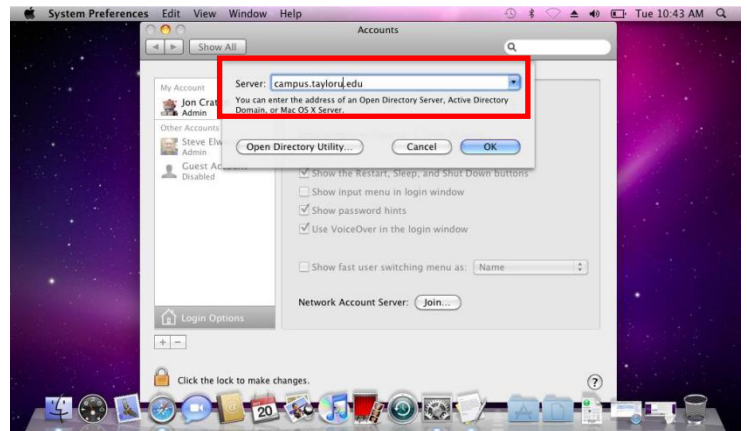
System Preferences Edit View Window Help

Tue 10:43 AM

Accounts

Show All

Server: campus.tayloru.edu

You can enter the address of an Open Directory Server, Active Directory Domain, or Mac OS X Server.

Open Directory Utility...

Cancel

OK

My Account

Jon Crat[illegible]
Admin

Other Accounts

Steve Elw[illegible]
Admin

Guest Ac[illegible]
Disabled

Show the Restart, Sleep, and Shut Down buttons

Show input menu in login window

Show password hints

Use VoiceOver in the login window

Show fast user switching menu as: Name

Network Account Server: Join...

Login Options

Click the lock to make changes.

?

20